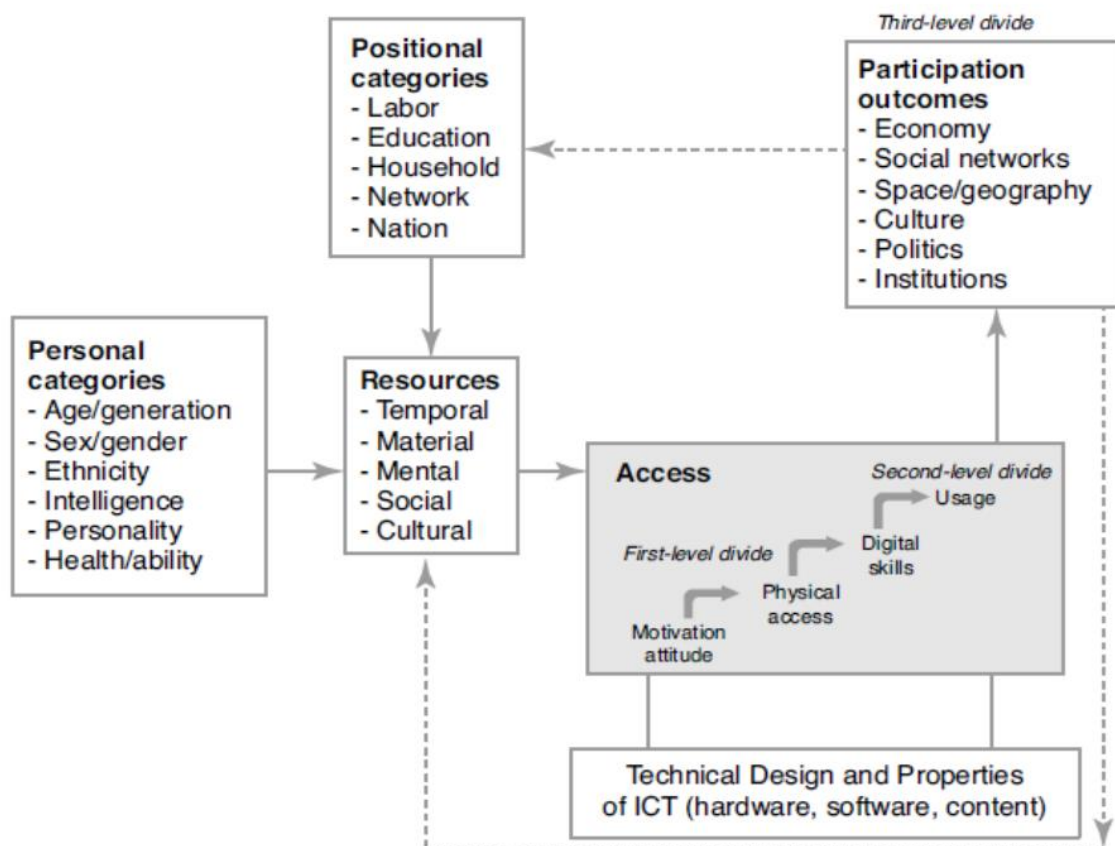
Positional categories
- Labor
- Education
- Household
- Network
- Nation

Third-level divide

Participation outcomes
- Economy
- Social networks
- Space/geography
- Culture
- Politics
- Institutions

Personal categories
- Age/generation
- Sex/gender
- Ethnicity
- Intelligence
- Personality
- Health/ability

Resources
- Temporal
- Material
- Mental
- Social
- Cultural

Access

Second-level divide

Usage

Digital skills

First-level divide

Physical access

Motivation attitude

Technical Design and Properties of ICT (hardware, software, content)